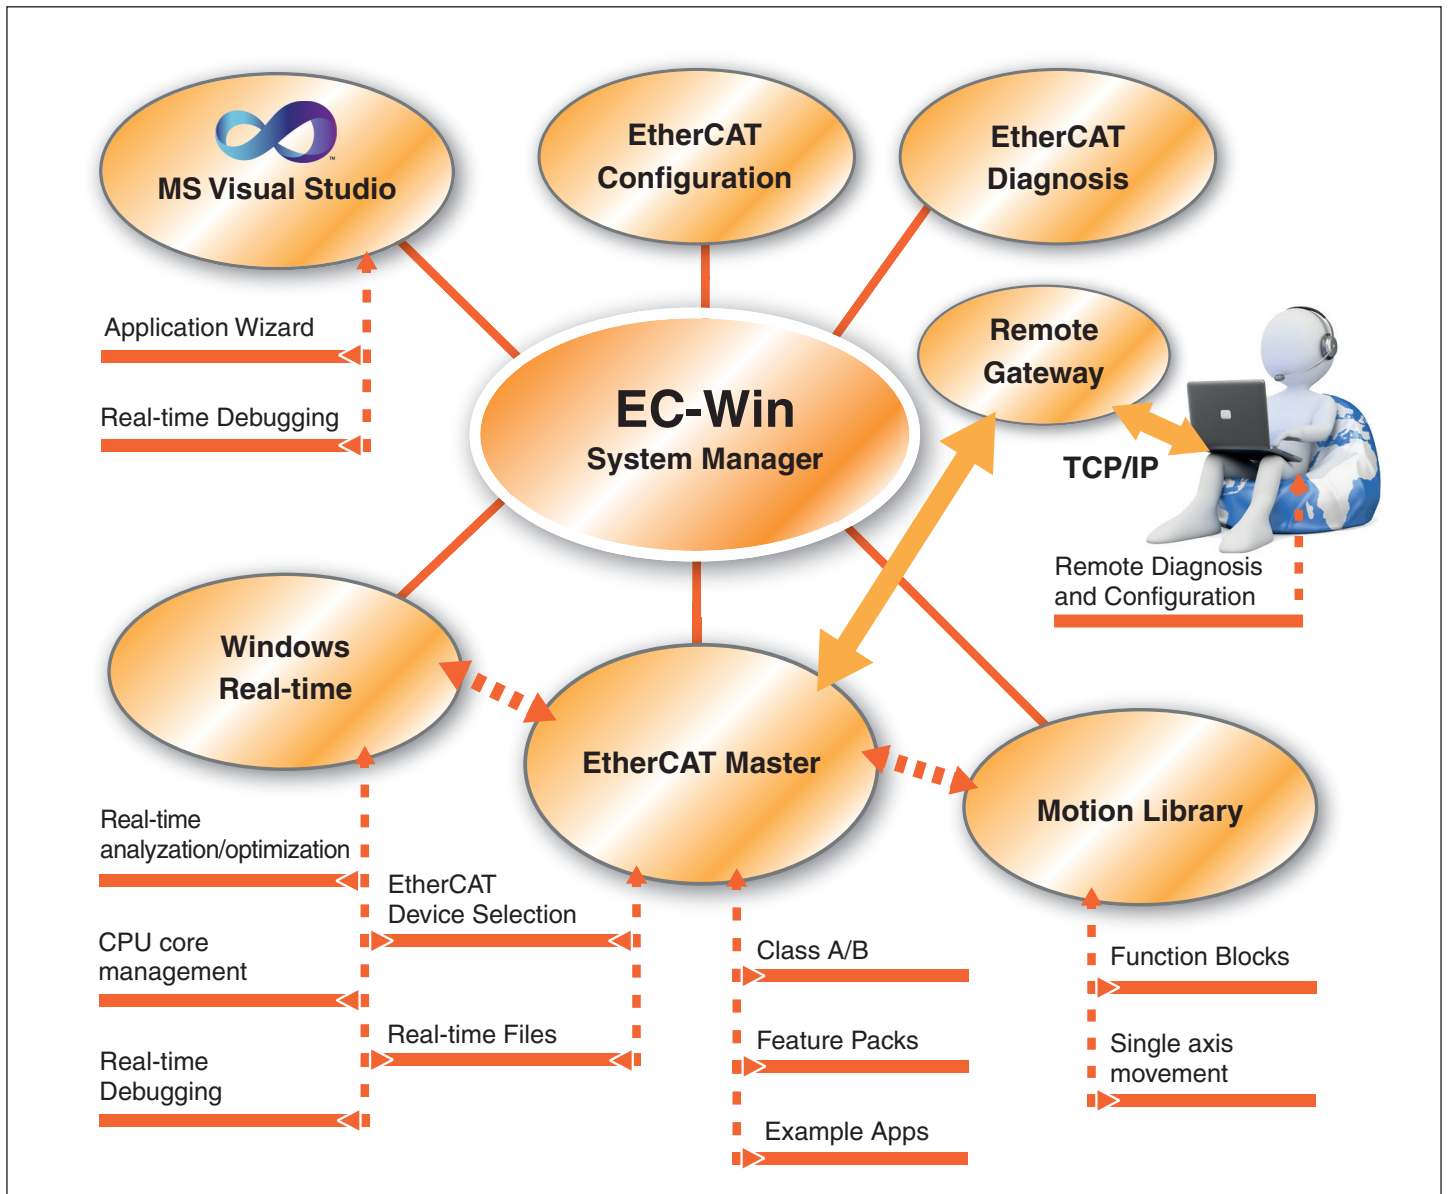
MS Visual Studio

EtherCAT Configuration

EtherCAT Diagnosis

Application Wizard

Real-time Debugging

EC-Win
System Manager

Remote Gateway

TCP/IP

Remote Diagnosis and Configuration

Windows Real-time

EtherCAT Master

Motion Library

Real-time analyzation/optimization

CPU core management

Real-time Debugging

EtherCAT Device Selection

Real-time Files

Class A/B

Feature Packs

Example Apps

Function Blocks

Single axis movement